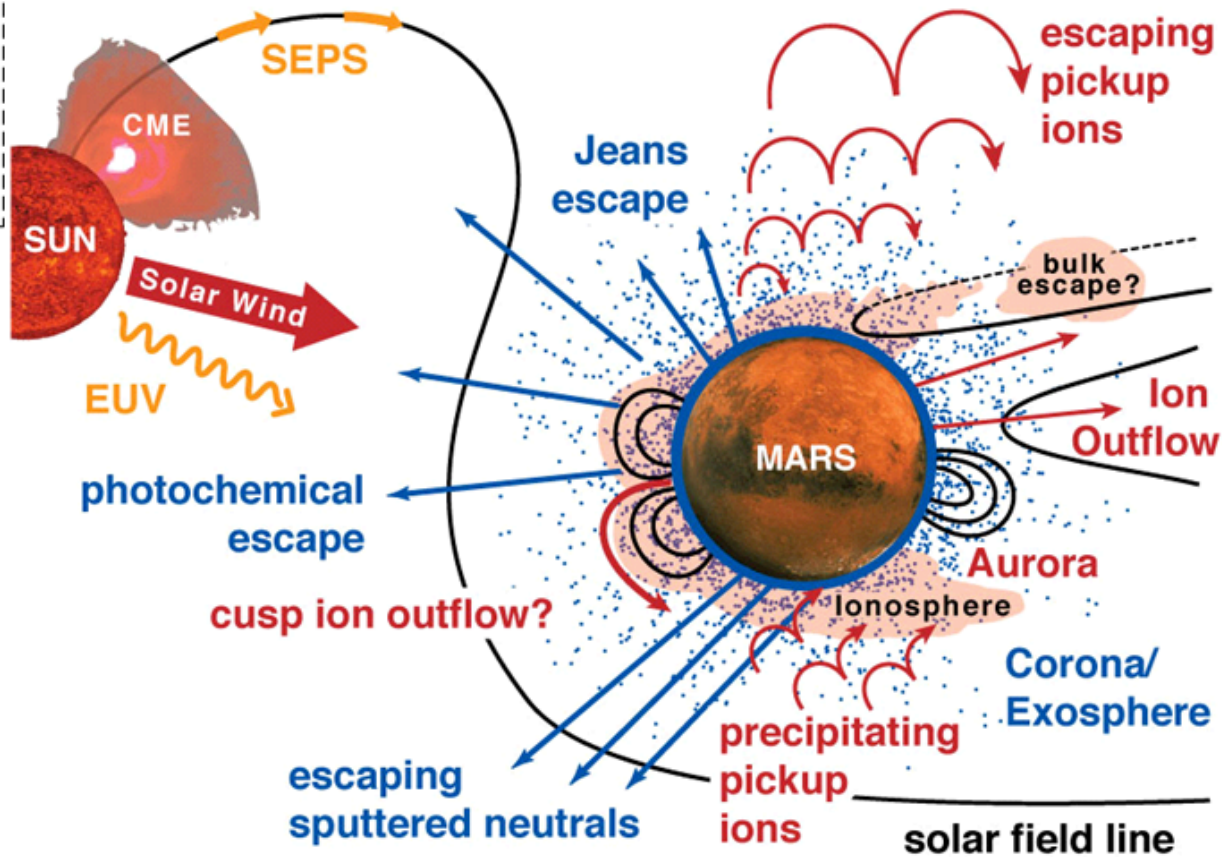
SEPS
CME
SUN
Solar Wind
EUV
Jeans escape
escaping pickup ions
bulk escape?
Ion Outflow
MARS
photochemical escape
cusp ion outflow?
Aurora
Ionosphere
Corona/ Exosphere
precipitating pickup ions
escaping sputtered neutrals
solar field line